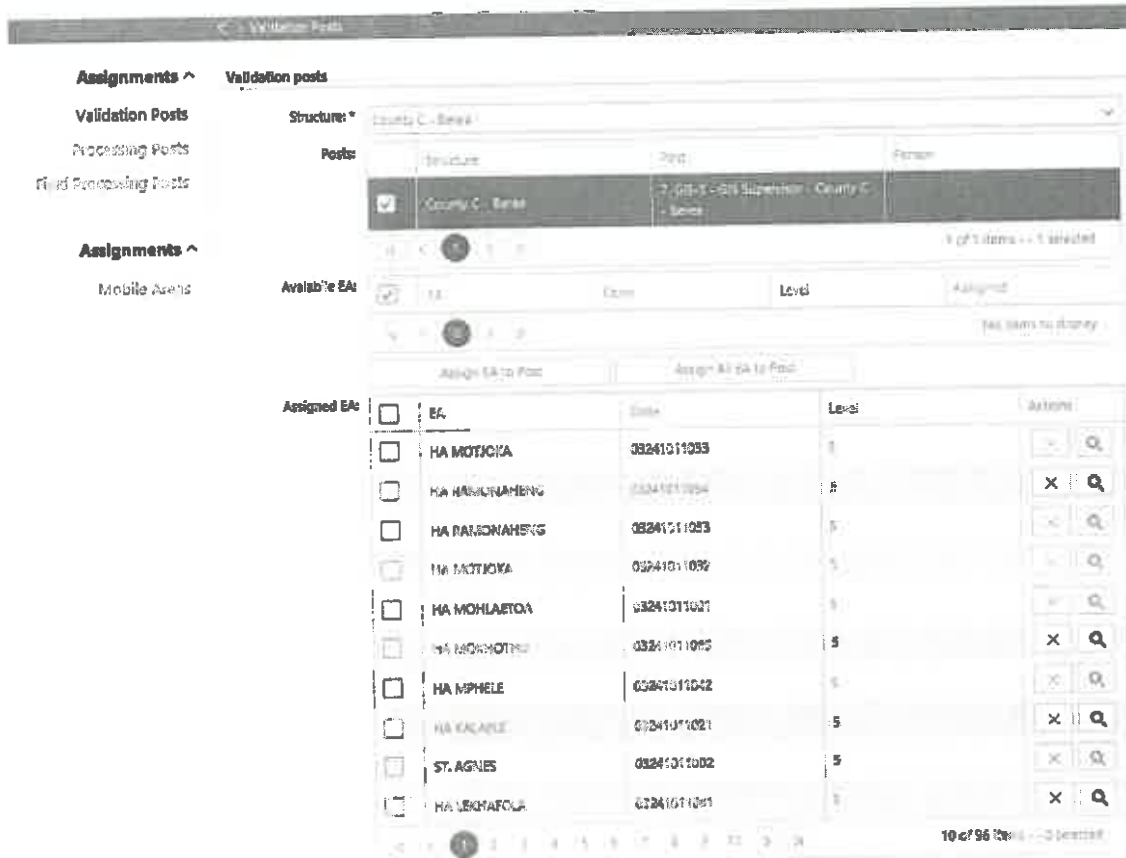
< Validation Posts

Assignments ^
Validation Posts
Processing Posts
Field Processing Posts

Assignments ^
Mobile Assets

Validation posts

Structure: * County C - Berea

Posts:

| | Structure | Post | Person |
|---|---|---|---|
| ☑ | County C - Berea | 7_GIS-3 - GIS Supervisor - County C - Berea | |

1 of 1 items - 1 selected

Available EA:

| ☑ | EA | Code | Level | Assigned |
|---|---|---|---|---|

No items to display

Assign EA to Post | Assign All EA to Post

Assigned EA:

| | EA | Code | Level | Actions |
|---|---|---|---|---|
| ☐ | HA MOTJOKA | 03241011053 | 5 | × Q |
| ☐ | HA RAMONAHENG | 03241011054 | 5 | × Q |
| ☐ | HA RAMONAHENG | 03241011053 | 5 | × Q |
| ☐ | HA MOTJOKA | 03241011039 | 5 | × Q |
| ☐ | HA MOHLAETOA | 03241011031 | 5 | × Q |
| ☐ | HA MOKHOTHU | 03241011065 | 5 | × Q |
| ☐ | HA MPHELE | 03241011042 | 5 | × Q |
| ☐ | HA KALAKE | 03241011021 | 5 | × Q |
| ☐ | ST. AGNES | 03241011002 | 5 | × Q |
| ☐ | HA LEKHAFOLA | 03241011061 | 5 | × Q |

1 2 3 4 5 6 7 8 9 10 ... 10 of 96 items - 0 selected